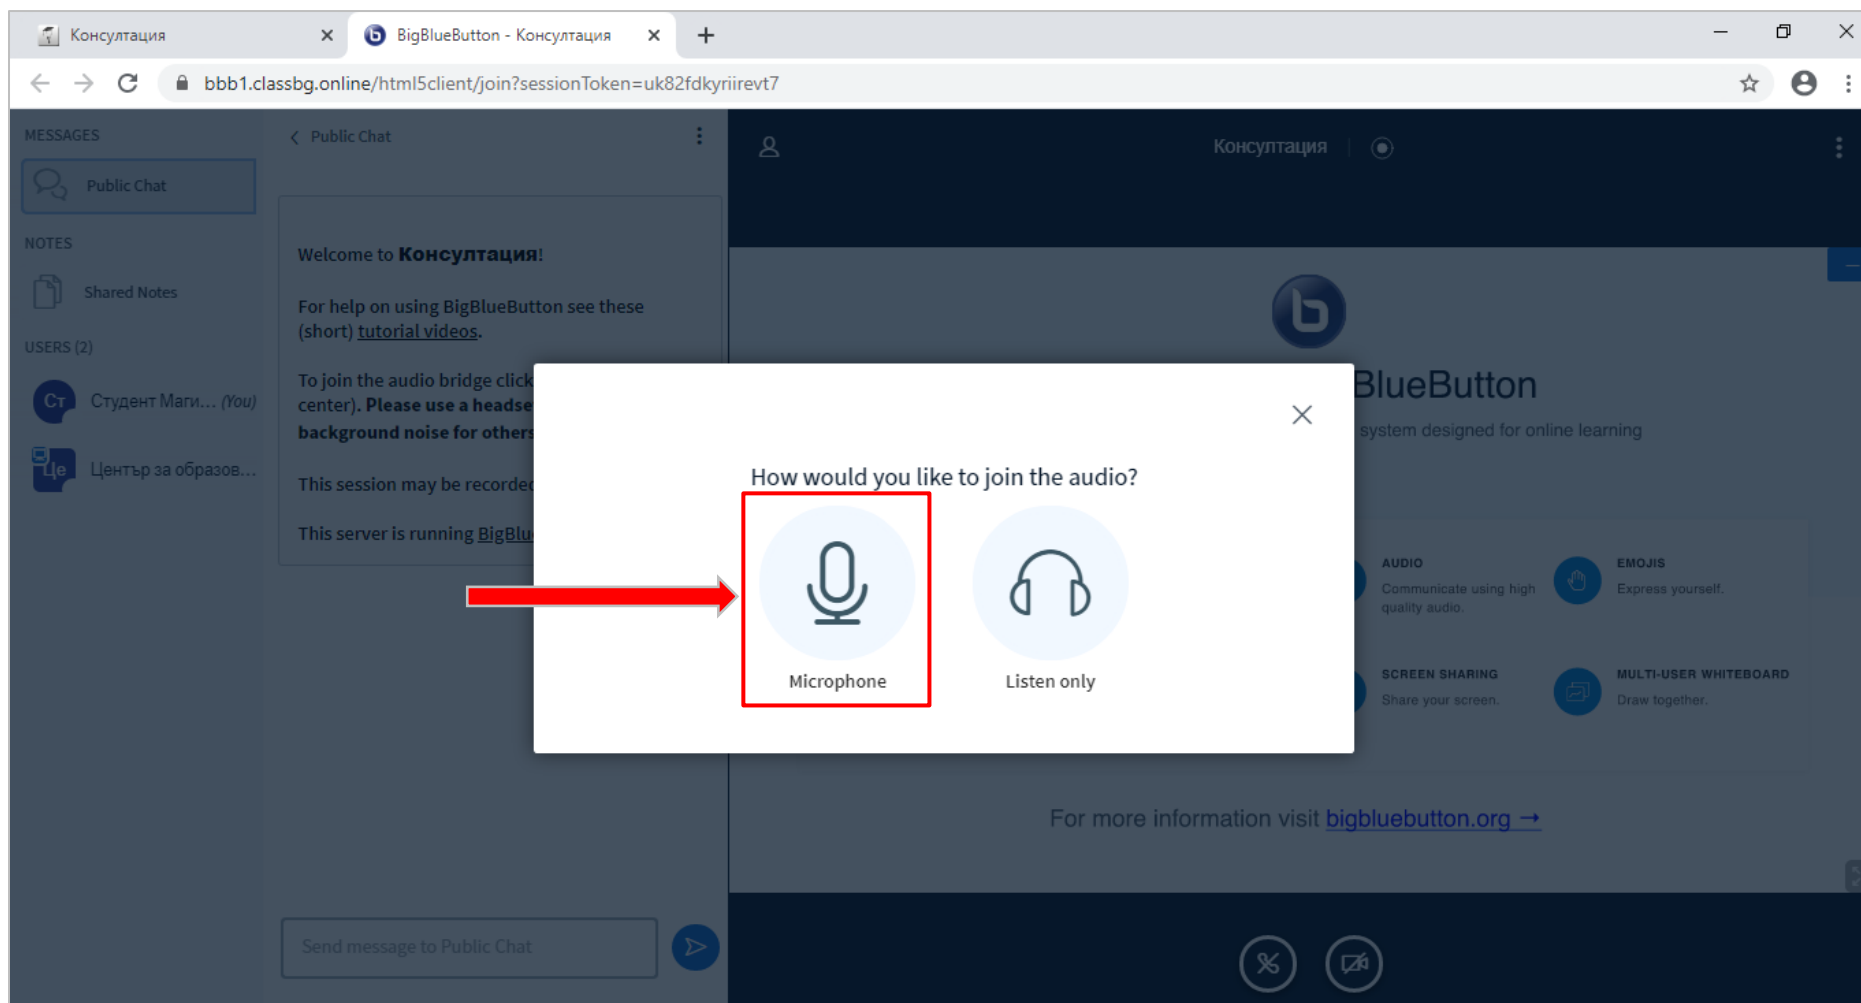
Консултация
BigBlueButton - Консултация
bbb1.classbg.online/html5client/join?sessionToken=uk82fdkyriirevt7

MESSAGES
Public Chat
NOTES
Shared Notes
USERS (2)
Ст Студент Маги... (You)
Це Център за образов...

Public Chat

Welcome to **Консултация**!

For help on using BigBlueButton see these (short) tutorial videos.

To join the audio bridge click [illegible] center). **Please use a headse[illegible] background noise for others**

This session may be recorde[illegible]

This server is running BigBlu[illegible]

Send message to Public Chat

Консултация

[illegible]BlueButton
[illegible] system designed for online learning

AUDIO
Communicate using high quality audio.
EMOJIS
Express yourself.
SCREEN SHARING
Share your screen.
MULTI-USER WHITEBOARD
Draw together.

For more information visit bigbluebutton.org →

How would you like to join the audio?
Microphone
Listen only